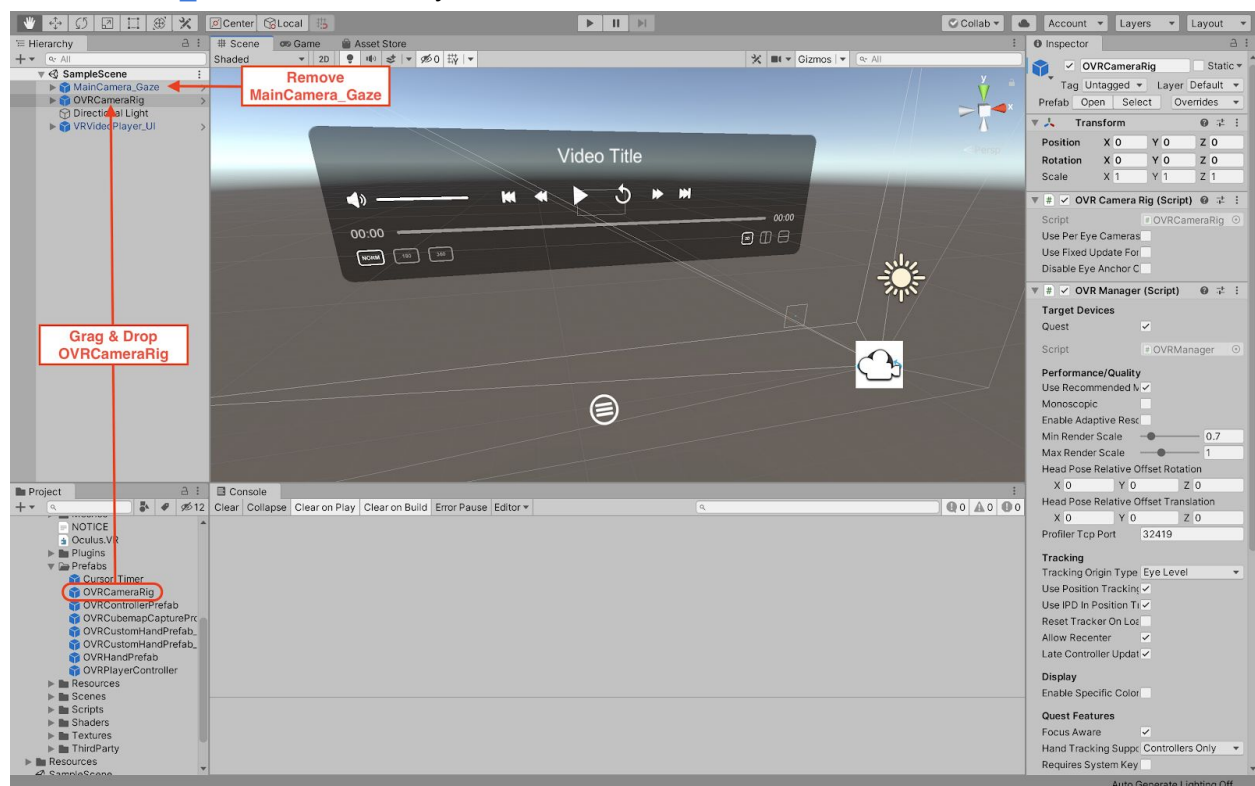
Center Local
Collab Account Layers Layout
Hierarchy
All
SampleScene
MainCamera_Gaze
OVRCameraRig
Directional Light
VRVideoPlayer_UI
Remove MainCamera_Gaze
Grag & Drop OVRCameraRig
Scene Game Asset Store
Shaded 2D
Gizmos All
Video Title
00:00
00:00
NORM 180 360
Persp
Project
12
NOTICE
Oculus.VR
Plugins
Prefabs
Cursor Timer
OVRCameraRig
OVRControllerPrefab
OVRCubemapCapturePro
OVRCustomHandPrefab_
OVRCustomHandPrefab_
OVRHandPrefab
OVRPlayerController
Resources
Scenes
Scripts
Shaders
Textures
ThirdParty
Resources
SampleScene
Console
Clear Collapse Clear on Play Clear on Build Error Pause Editor
0 0 0
Inspector
OVRCameraRig
Static
Tag Untagged Layer Default
Prefab Open Select Overrides
Transform
Position X 0 Y 0 Z 0
Rotation X 0 Y 0 Z 0
Scale X 1 Y 1 Z 1
OVR Camera Rig (Script)
Script OVRCameraRig
Use Per Eye Cameras
Use Fixed Update For
Disable Eye Anchor C
OVR Manager (Script)
Target Devices
Quest
Script OVRManager
Performance/Quality
Use Recommended M
Monoscopic
Enable Adaptive Reso
Min Render Scale 0.7
Max Render Scale 1
Head Pose Relative Offset Rotation
X 0 Y 0 Z 0
Head Pose Relative Offset Translation
X 0 Y 0 Z 0
Profiler Tcp Port 32419
Tracking
Tracking Origin Type Eye Level
Use Position Tracking
Use IPD In Position Tr
Reset Tracker On Loa
Allow Recenter
Late Controller Updat
Display
Enable Specific Color
Quest Features
Focus Aware
Hand Tracking Suppo Controllers Only
Requires System Key
Auto Generate Lighting Off